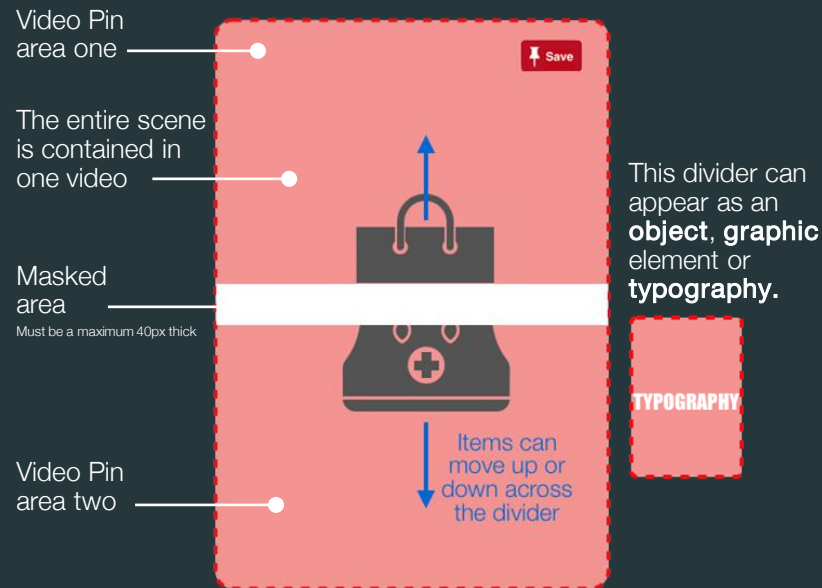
Video Pin area one

The entire scene is contained in one video

Masked area
Must be a maximum 40px thick

Video Pin area two

Save

Items can move up or down across the divider

This divider can appear as an **object**, **graphic** element or **typography.**

TYPOGRAPHY